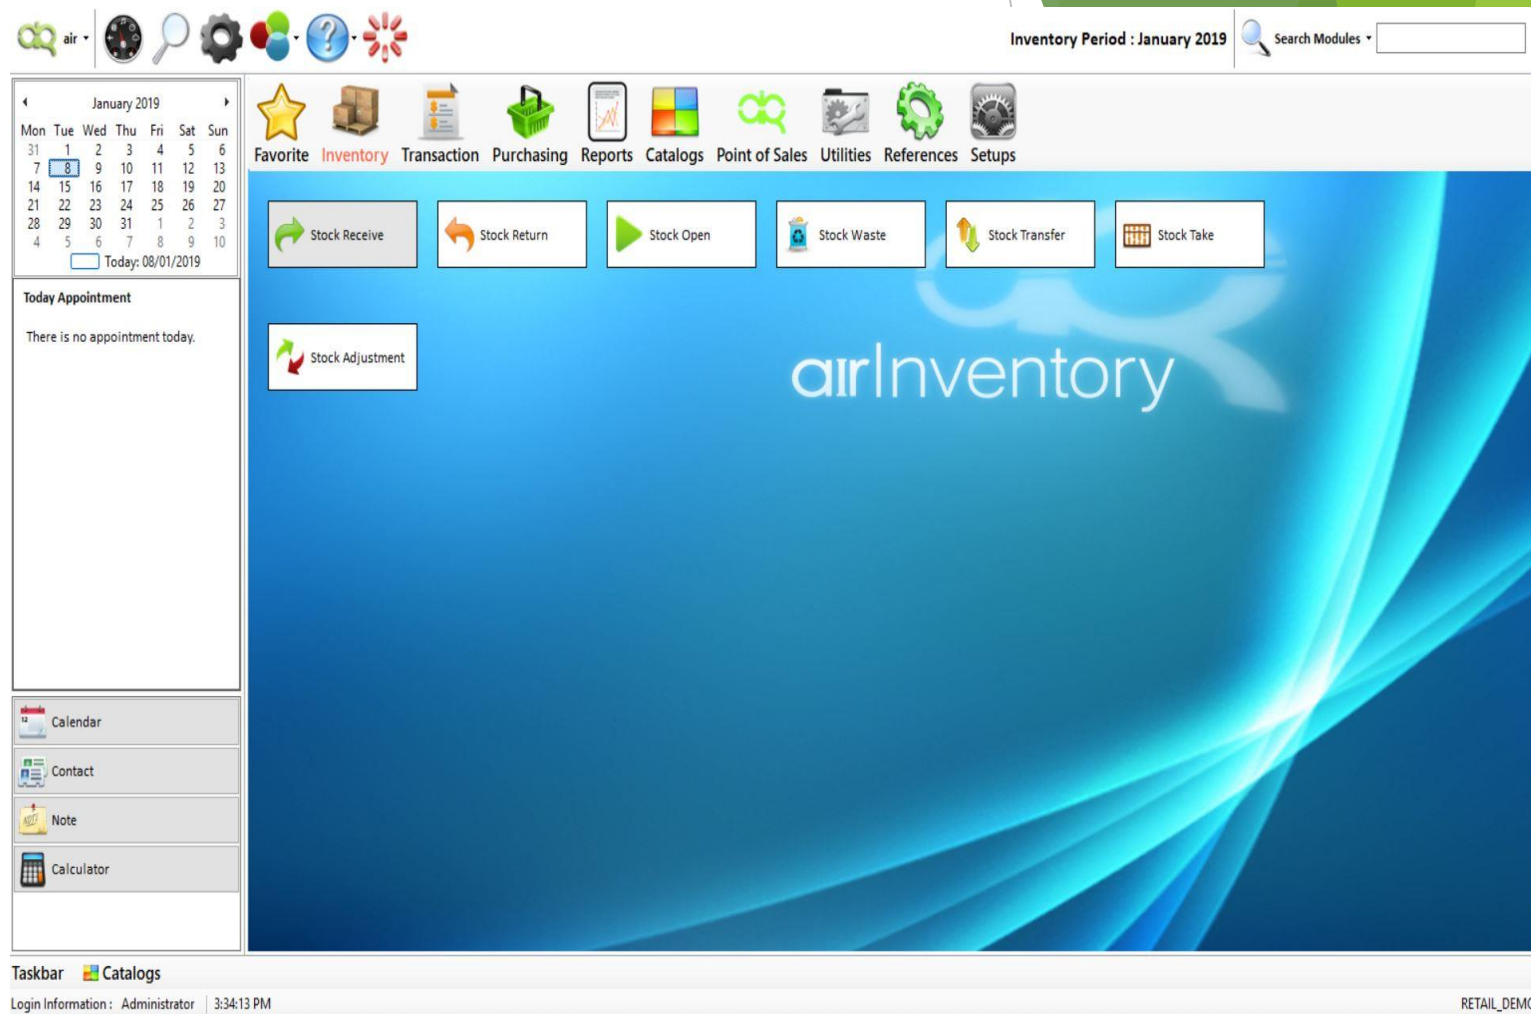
air

Inventory Period : January 2019

Search Modules

January 2019

| Mon | Tue | Wed | Thu | Fri | Sat | Sun |
|---|---|---|---|---|---|---|
| 31 | 1 | 2 | 3 | 4 | 5 | 6 |
| 7 | 8 | 9 | 10 | 11 | 12 | 13 |
| 14 | 15 | 16 | 17 | 18 | 19 | 20 |
| 21 | 22 | 23 | 24 | 25 | 26 | 27 |
| 28 | 29 | 30 | 31 | 1 | 2 | 3 |
| 4 | 5 | 6 | 7 | 8 | 9 | 10 |

Today: 08/01/2019

Today Appointment

There is no appointment today.

Calendar

Contact

Note

Calculator

Favorite Inventory Transaction Purchasing Reports Catalogs Point of Sales Utilities References Setups

Stock Receive

Stock Return

Stock Open

Stock Waste

Stock Transfer

Stock Take

Stock Adjustment

airInventory

Taskbar Catalogs

Login Information : Administrator 3:34:13 PM

RETAIL_DEMO